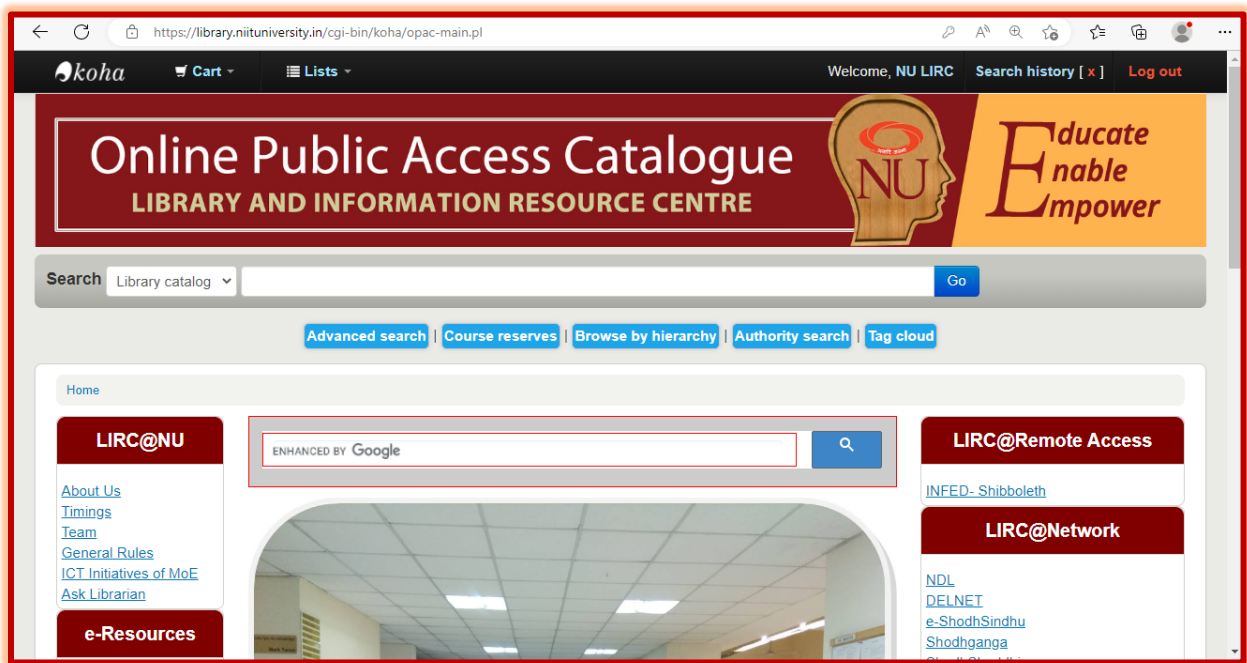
https://library.niituniversity.in/cgi-bin/koha/opac-main.pl

koha Cart Lists Welcome, NU LIRC Search history [ x ] Log out

Online Public Access Catalogue
LIBRARY AND INFORMATION RESOURCE CENTRE
NU
Educate
Enable
Empower

Search Library catalog Go

Advanced search | Course reserves | Browse by hierarchy | Authority search | Tag cloud

Home

LIRC@NU
About Us
Timings
Team
General Rules
ICT Initiatives of MoE
Ask Librarian

e-Resources

ENHANCED BY Google

LIRC@Remote Access
INFED- Shibboleth

LIRC@Network
NDL
DELNET
e-ShodhSindhu
Shodhganga
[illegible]